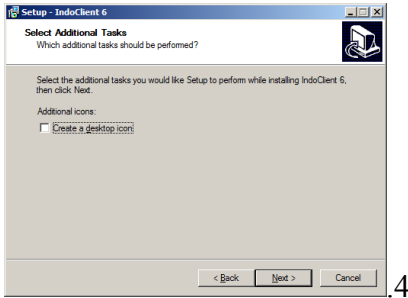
Setup - IndoClient 6

Select Additional Tasks
Which additional tasks should be performed?

Select the additional tasks you would like Setup to perform while installing IndoClient 6, then click Next.

Additional icons:

Create a desktop icon

< Back
Next >
Cancel

.4